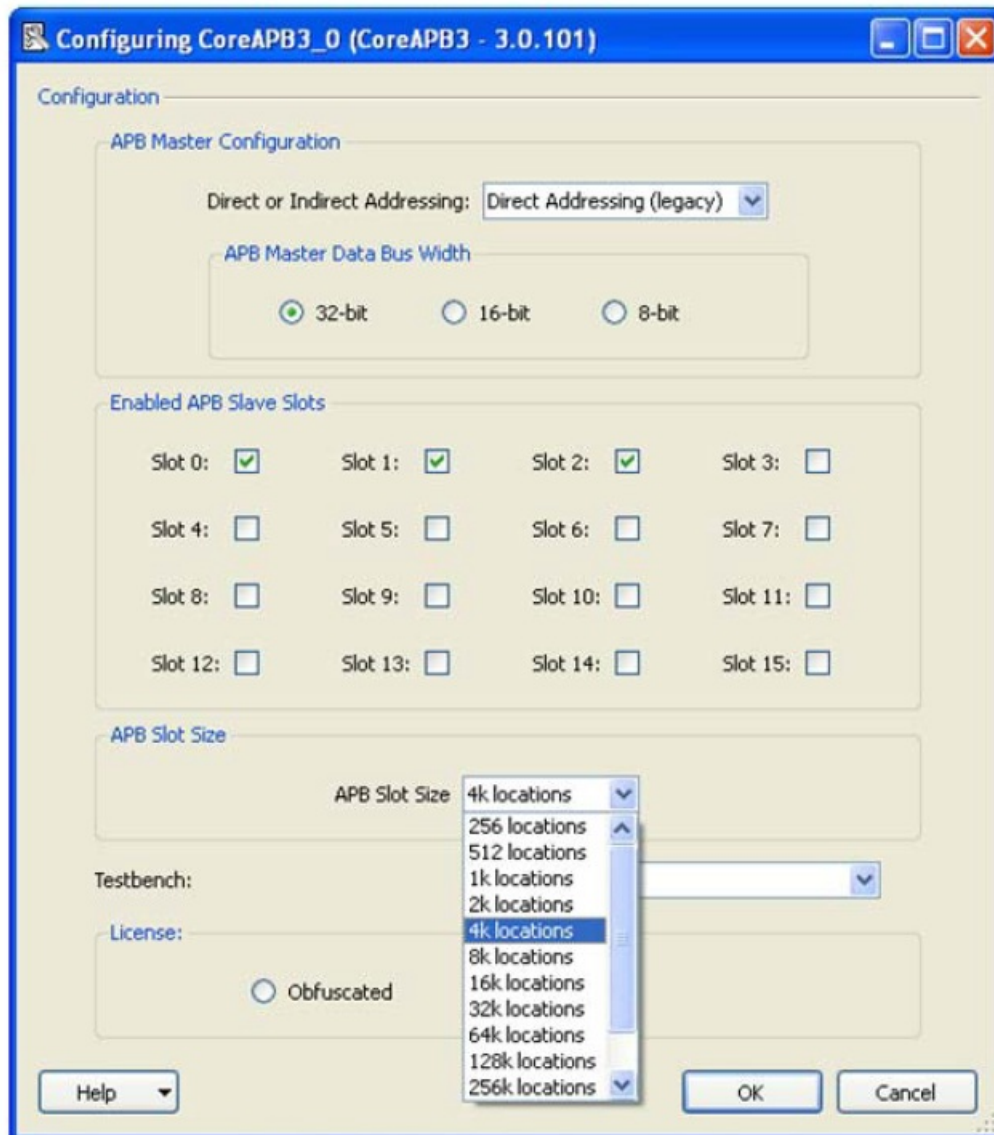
Configuring CoreAPB3_0 (CoreAPB3 - 3.0.101)

Configuration

APB Master Configuration

Direct or Indirect Addressing: Direct Addressing (legacy)

APB Master Data Bus Width

32-bit 16-bit 8-bit

Enabled APB Slave Slots

Slot 0: Slot 1: Slot 2: Slot 3:

Slot 4: Slot 5: Slot 6: Slot 7:

Slot 8: Slot 9: Slot 10: Slot 11:

Slot 12: Slot 13: Slot 14: Slot 15:

APB Slot Size

APB Slot Size 4k locations

256 locations
512 locations
1k locations
2k locations
4k locations
8k locations
16k locations
32k locations
64k locations
128k locations
256k locations

Testbench:

License:

Obfuscated

Help

OK

Cancel